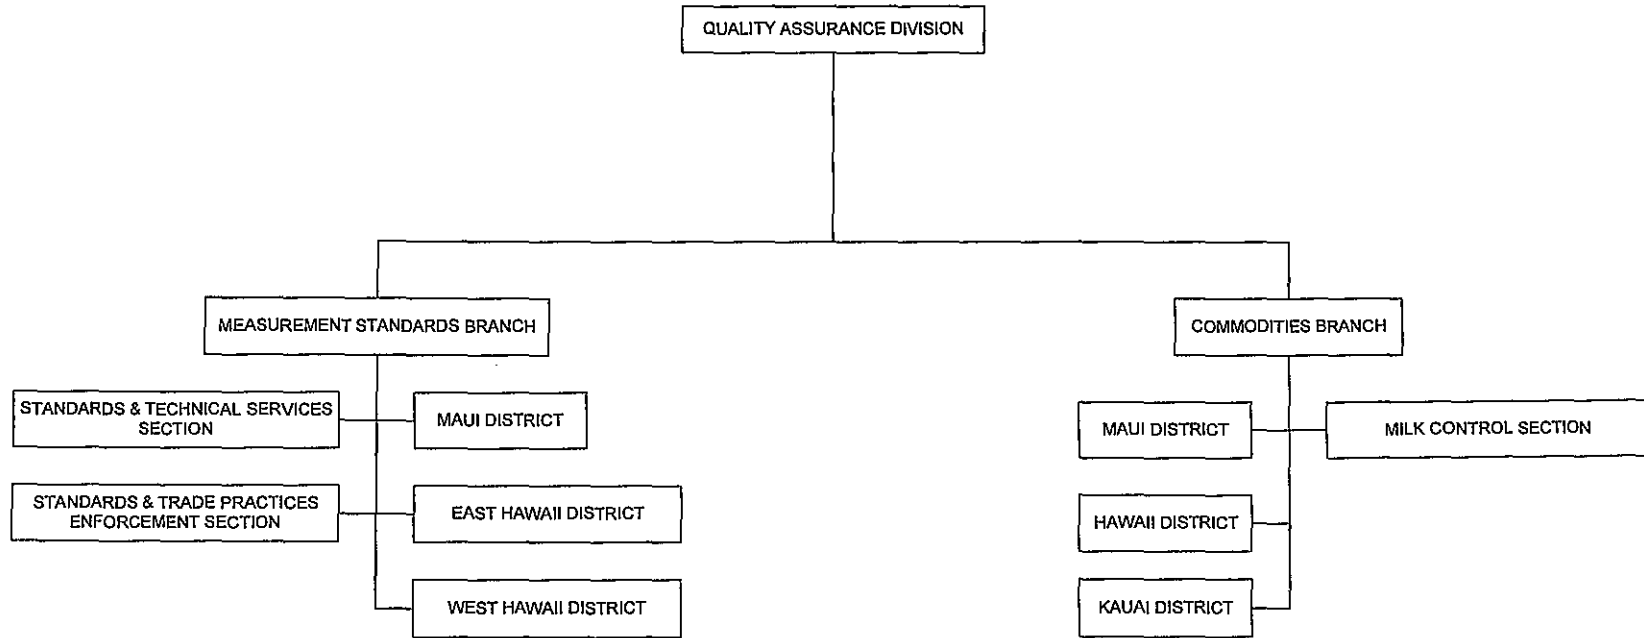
QUALITY ASSURANCE DIVISION

MEASUREMENT STANDARDS BRANCH

STANDARDS & TECHNICAL SERVICES SECTION

MAUI DISTRICT

STANDARDS & TRADE PRACTICES ENFORCEMENT SECTION

EAST HAWAII DISTRICT

WEST HAWAII DISTRICT

COMMODITIES BRANCH

MAUI DISTRICT

MILK CONTROL SECTION

HAWAII DISTRICT

KAUAI DISTRICT